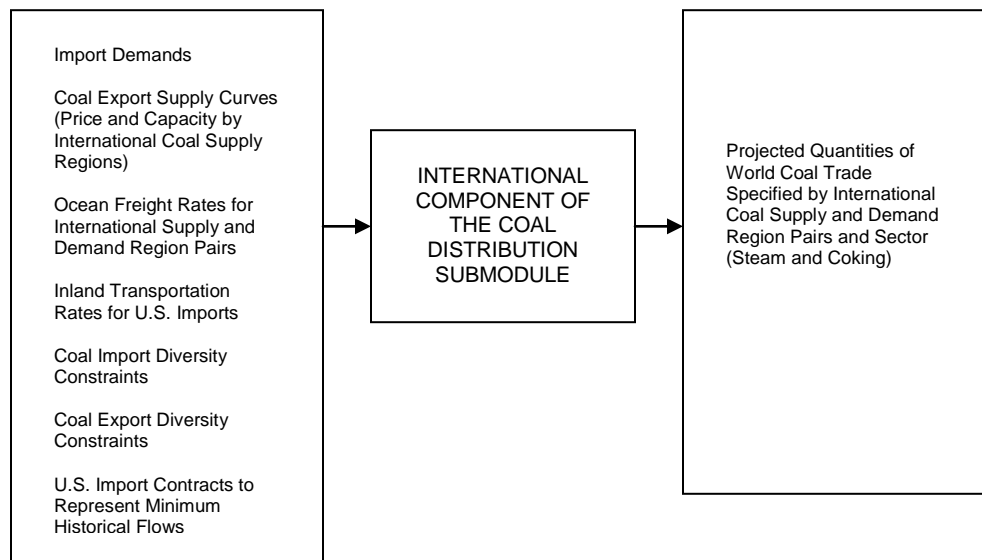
Import Demands

Coal Export Supply Curves (Price and Capacity by International Coal Supply Regions)

Ocean Freight Rates for International Supply and Demand Region Pairs

Inland Transportation Rates for U.S. Imports

Coal Import Diversity Constraints

Coal Export Diversity Constraints

U.S. Import Contracts to Represent Minimum Historical Flows

INTERNATIONAL COMPONENT OF THE COAL DISTRIBUTION SUBMODULE

Projected Quantities of World Coal Trade Specified by International Coal Supply and Demand Region Pairs and Sector (Steam and Coking)